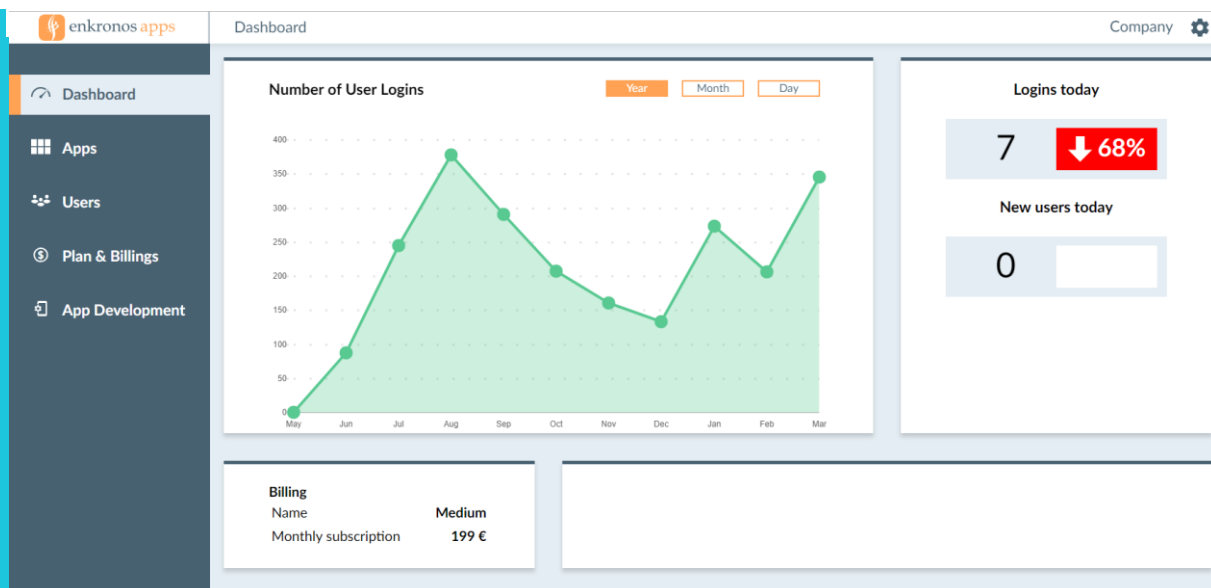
enkronos apps

Dashboard

Company

Dashboard

Apps

Users

Plan & Billings

App Development

Number of User Logins

Year Month Day

400
350
300
250
200
150
100
50
0

May Jun Jul Aug Sep Oct Nov Dec Jan Feb Mar

Logins today

7

68%

New users today

0

Billing

| Name | Medium |
|---|---|
| Monthly subscription | 199 € |